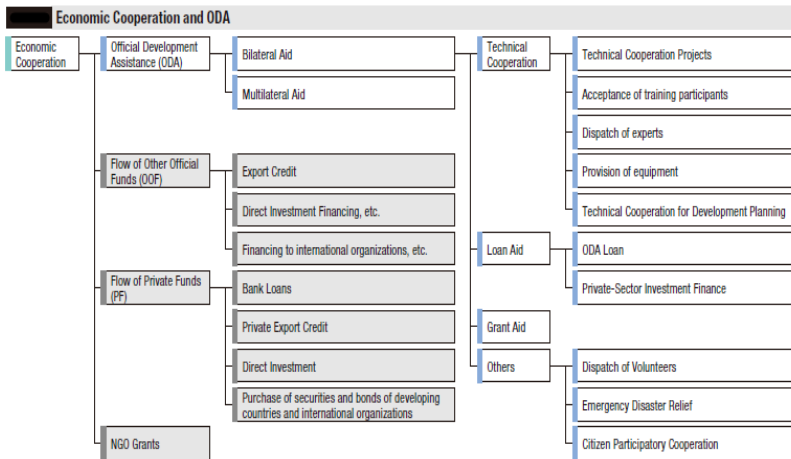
Economic Cooperation and ODA

Economic Cooperation

Official Development Assistance (ODA)

Bilateral Aid

Multilateral Aid

Technical Cooperation

Technical Cooperation Projects

Acceptance of training participants

Dispatch of experts

Provision of equipment

Technical Cooperation for Development Planning

Flow of Other Official Funds (OOF)

Export Credit

Direct Investment Financing, etc.

Financing to international organizations, etc.

Loan Aid

ODA Loan

Private-Sector Investment Finance

Flow of Private Funds (PF)

Bank Loans

Private Export Credit

Grant Aid

Direct Investment

Others

Dispatch of Volunteers

Purchase of securities and bonds of developing countries and international organizations

Emergency Disaster Relief

NGO Grants

Citizen Participatory Cooperation